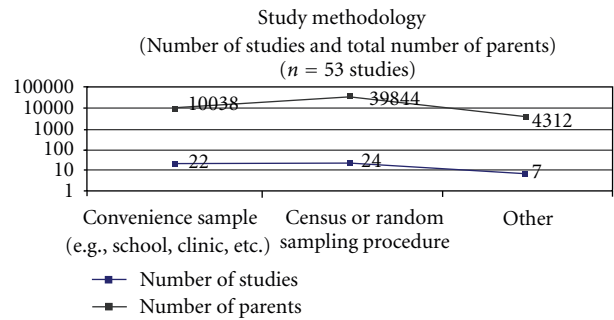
Study methodology
(Number of studies and total number of parents)
($n$ = 53 studies)

100000
10000
1000
100
10
1

10038
39844
4312
22
24
7

Convenience sample (e.g., school, clinic, etc.)
Census or random sampling procedure
Other

Number of studies
Number of parents